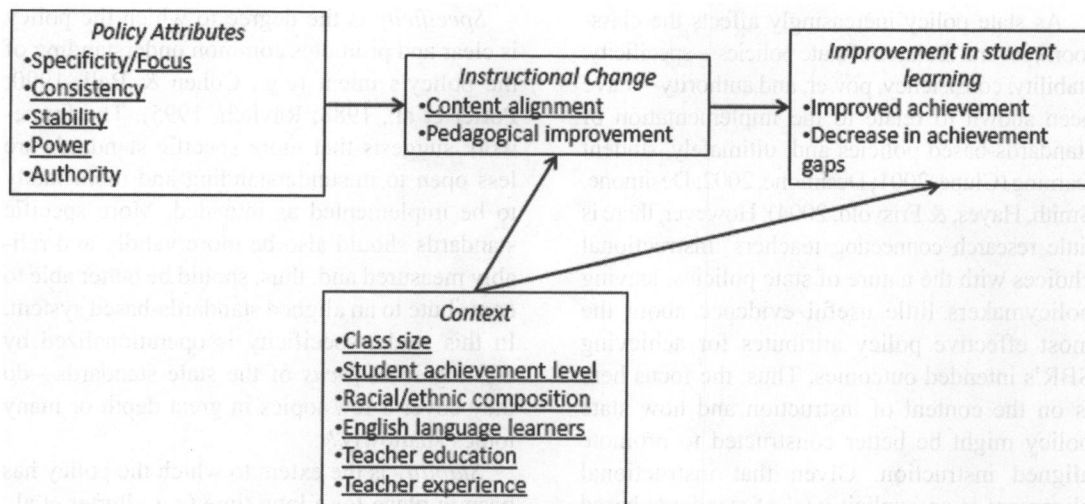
Policy Attributes
•Specificity/Focus
•Consistency
•Stability
•Power
•Authority

Instructional Change
•Content alignment
•Pedagogical improvement

Improvement in student learning
•Improved achievement
•Decrease in achievement gaps

Context
•Class size
•Student achievement level
•Racial/ethnic composition
•English language learners
•Teacher education
•Teacher experience